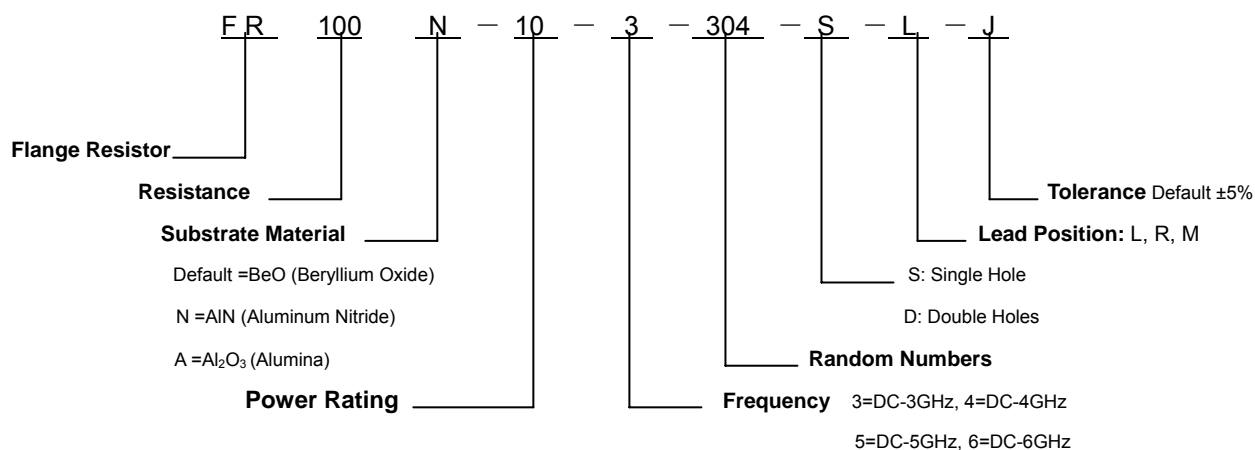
FR 100 N — 10 — 3 — 304 — S — L — J

Flange Resistor

Resistance

Substrate Material

Default =BeO (Beryllium Oxide)

N =AlN (Aluminum Nitride)

A =$Al_2O_3$ (Alumina)

Power Rating

Tolerance Default ±5%

Lead Position: L, R, M

S: Single Hole

D: Double Holes

Random Numbers

Frequency 3=DC-3GHz, 4=DC-4GHz

5=DC-5GHz, 6=DC-6GHz